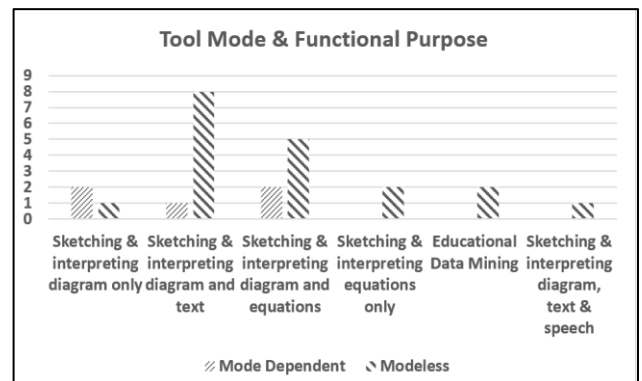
Tool Mode & Functional Purpose

9
8
7
6
5
4
3
2
1
0

Sketching & interpreting diagram only

Sketching & interpreting diagram and text

Sketching & interpreting diagram and equations

Sketching & interpreting equations only

Educational Data Mining

Sketching & interpreting diagram, text & speech

Mode Dependent Modeless